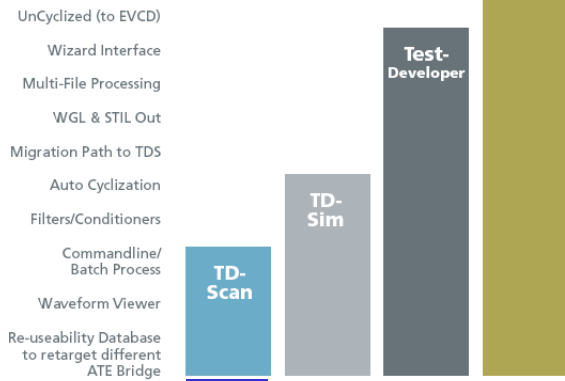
UnCyclized (to EVCD)

Wizard Interface

Multi-File Processing

WGL & STIL Out

Migration Path to TDS

Auto Cyclization

Filters/Conditioners

Commandline/ Batch Process

Waveform Viewer

Re-useability Database to retarget different ATE Bridge

TD-Scan

TD-Sim

Test-Developer